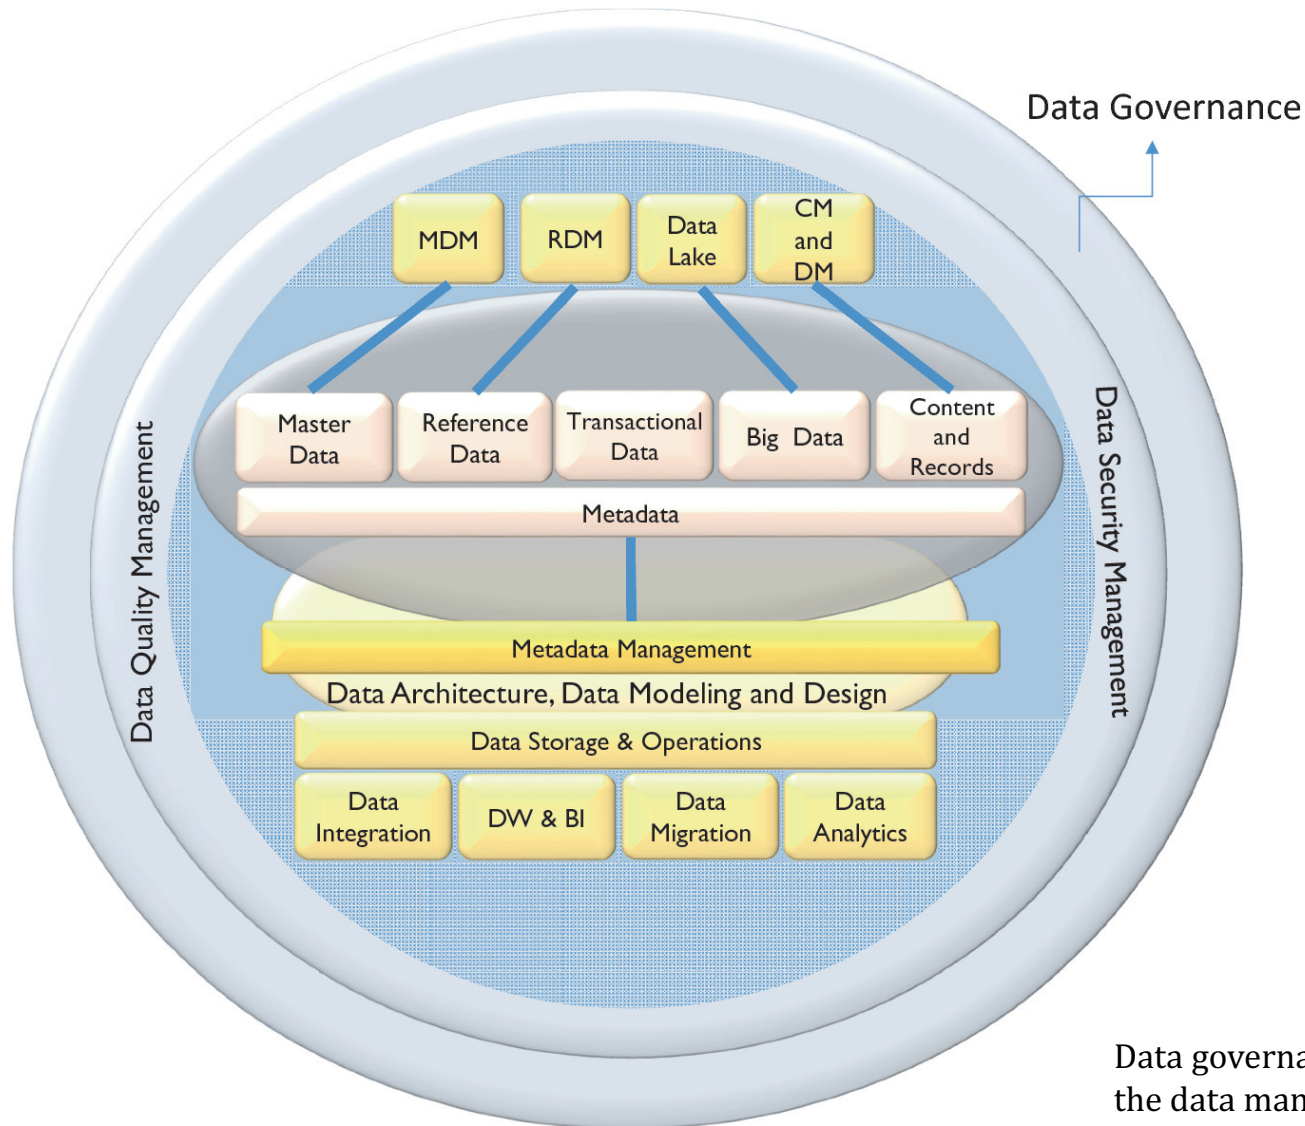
Data Governance

MDM

RDM

Data Lake

CM and DM

Master Data

Reference Data

Transactional Data

Big Data

Content and Records

Metadata

Metadata Management

Data Architecture, Data Modeling and Design

Data Storage & Operations

Data Integration

DW & BI

Data Migration

Data Analytics

Data Quality Management

Data Security Management

Data governa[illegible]
the data man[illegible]